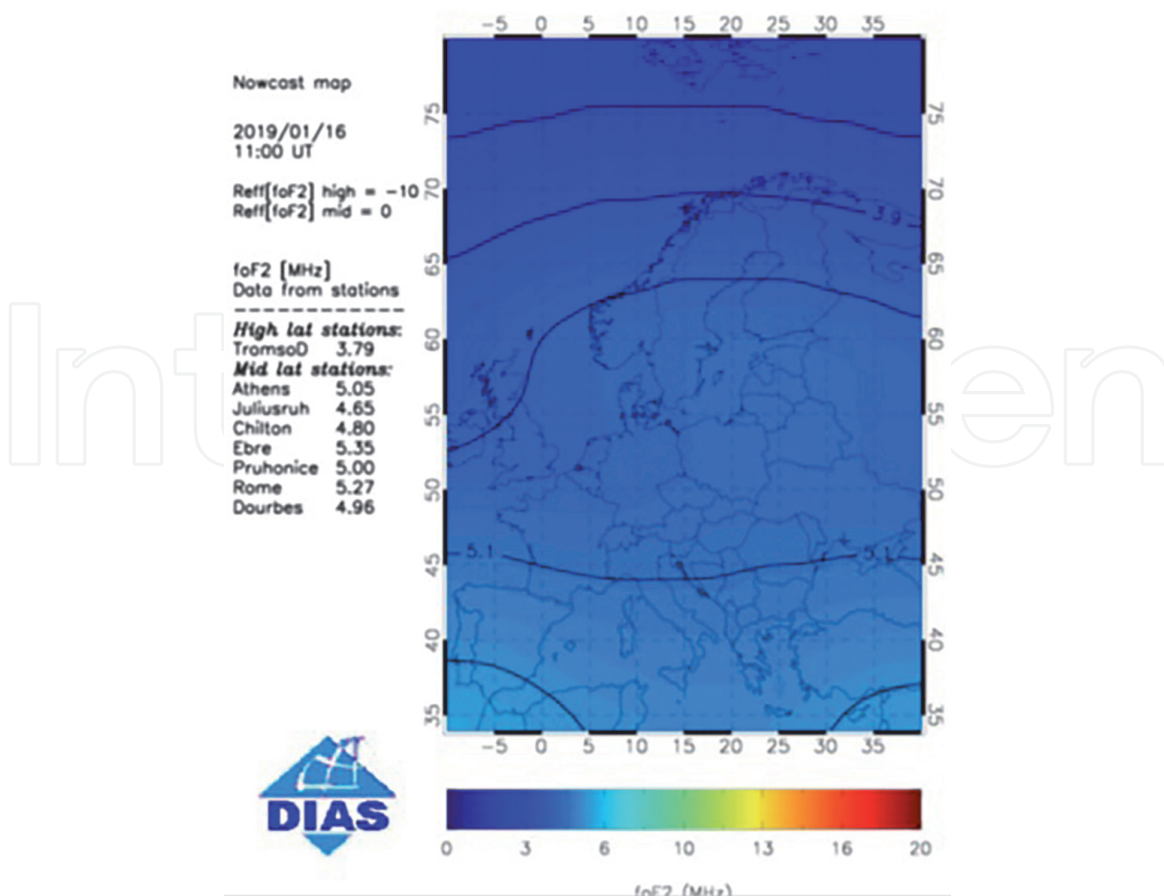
-5 0 5 10 15 20 25 30 35

Nowcast map

2019/01/16
11:00 UT

Reff[foF2] high = -10
Reff[foF2] mid = 0

foF2 [MHz]
Data from stations
------------
High lat stations:
TromsoD 3.79
Mid lat stations:
Athens 5.05
Juliusruh 4.65
Chilton 4.80
Ebre 5.35
Pruhonice 5.00
Rome 5.27
Dourbes 4.96

75 70 65 60 55 50 45 40 35

75 70 65 60 55 50 45 40 35

3.9

5.1

5.1

-5 0 5 10 15 20 25 30 35

DIAS

0 3 6 10 13 16 20

foF2 (MHz)